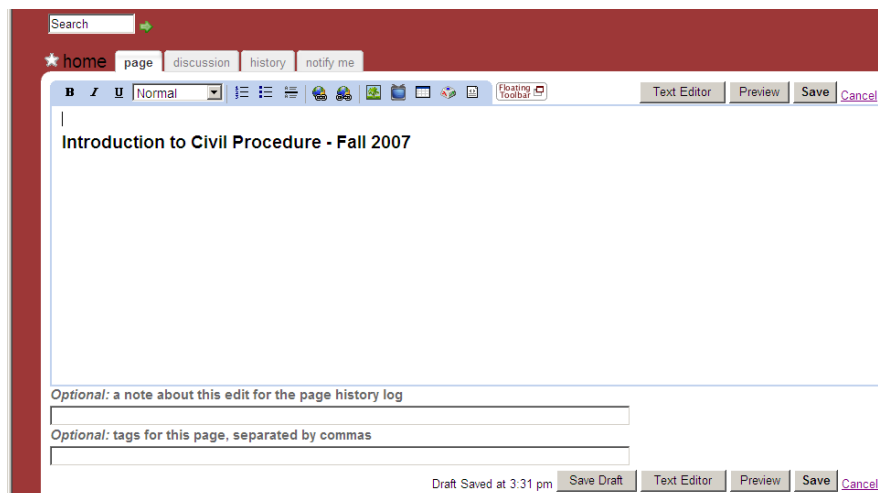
Search

home page discussion history notify me

B I U Normal

Floating Toolbar

Text Editor Preview Save Cancel

Introduction to Civil Procedure - Fall 2007

Optional: a note about this edit for the page history log

Optional: tags for this page, separated by commas

Draft Saved at 3:31 pm Save Draft Text Editor Preview Save Cancel